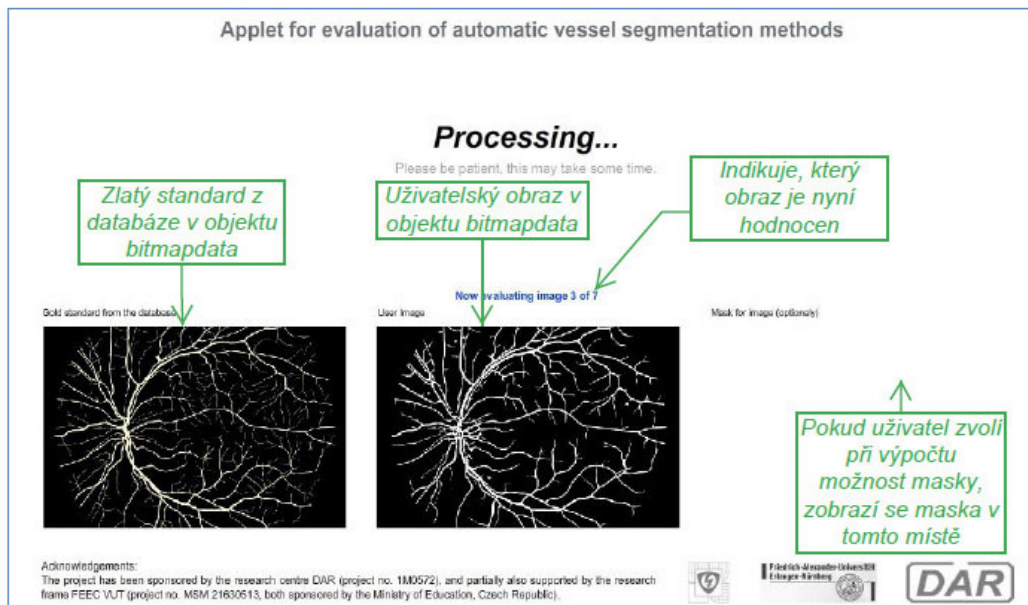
Applet for evaluation of automatic vessel segmentation methods

Processing...

Please be patient, this may take some time.

Zlatý standard z databáze v objektu bitmapdata

Uživatelský obraz v objektu bitmapdata

Indikuje, který obraz je nyní hodnocen

Now evaluating image 3 of 7

Gold standard from the database

User image

Mask for image (optionaly)

Pokud uživatel zvolí při výpočtu možnost masky, zobrazí se maska v tomto místě

Acknowledgements:
The project has been sponsored by the research centre DAR (project no. 1M0572), and partially also supported by the research frame FEEC VUT (project no. MSM 21630513, both sponsored by the Ministry of Education, Czech Republic).

Friedrich-Alexander-Universität Erlangen-Nürnberg

DAR